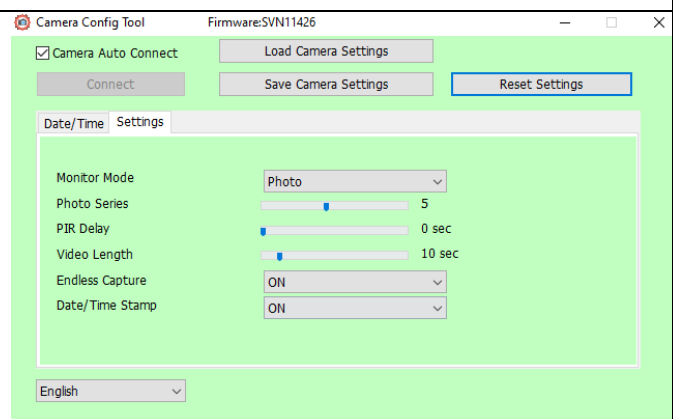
Camera Config Tool Firmware:SVN11426

Camera Auto Connect

Load Camera Settings

Connect

Save Camera Settings

Reset Settings

Date/Time Settings

Monitor Mode Photo

Photo Series 5

PIR Delay 0 sec

Video Length 10 sec

Endless Capture ON

Date/Time Stamp ON

English